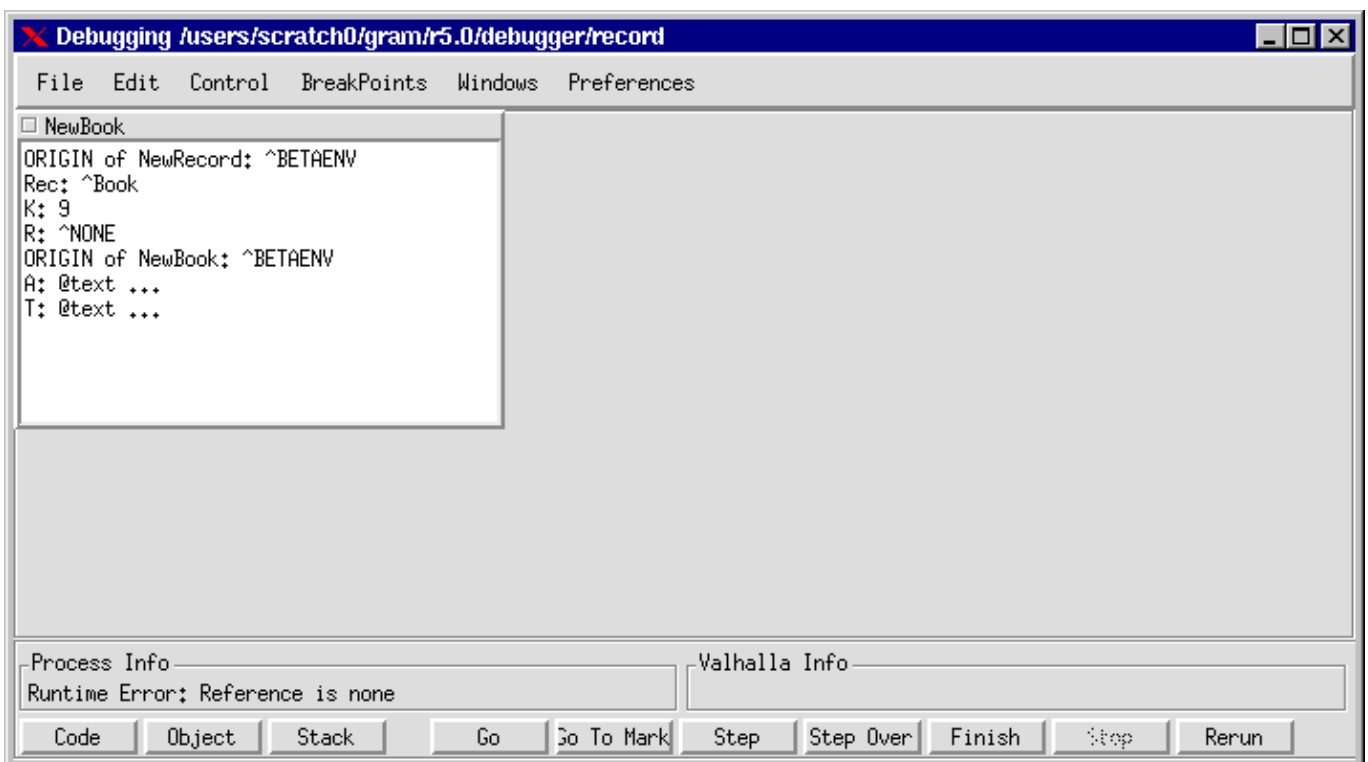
Debugging /users/scratch0/gram/r5.0/debugger/record

File Edit Control BreakPoints Windows Preferences

NewBook

ORIGIN of NewRecord: ^BETAENV
Rec: ^Book
K: 9
R: ^NONE
ORIGIN of NewBook: ^BETAENV
A: @text ...
T: @text ...

Process Info
Runtime Error: Reference is none

Valhalla Info

Code Object Stack Go Go To Mark Step Step Over Finish Stop Rerun